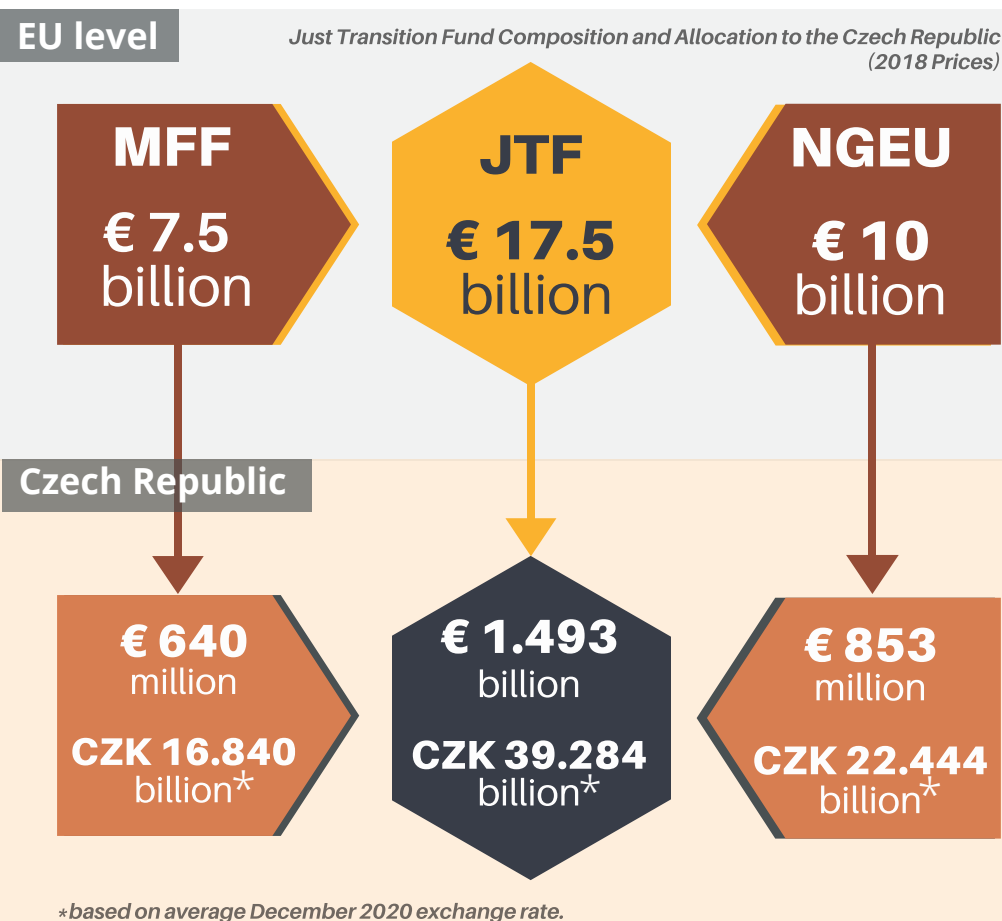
EU level

Just Transition Fund Composition and Allocation to the Czech Republic (2018 Prices)

MFF
€ 7.5 billion

JTF
€ 17.5 billion

NGEU
€ 10 billion

Czech Republic

€ 640 million
CZK 16.840 billion*

€ 1.493 billion
CZK 39.284 billion*

€ 853 million
CZK 22.444 billion*

*based on average December 2020 exchange rate.